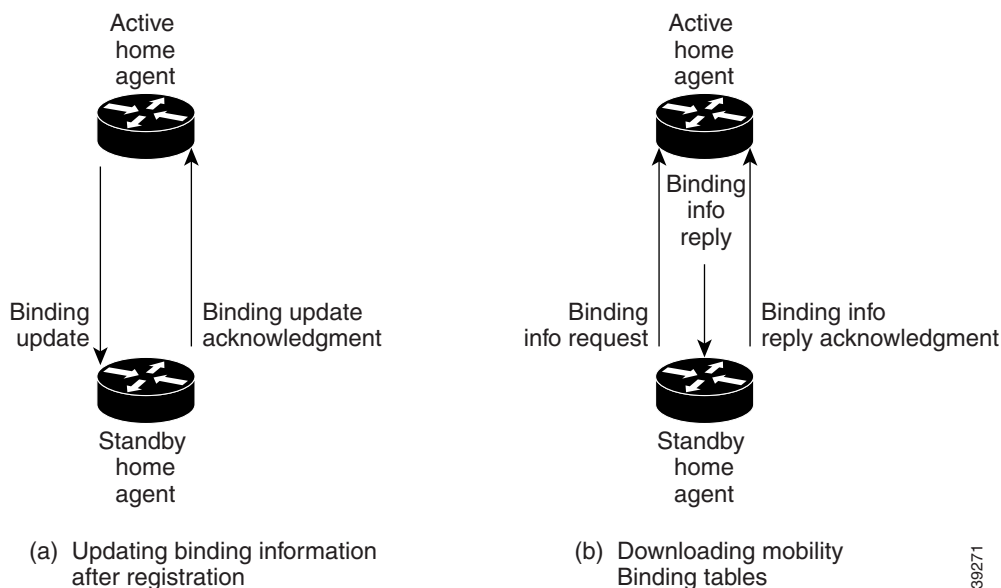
Active home agent

Binding update

Binding update acknowledgment

Standby home agent

(a) Updating binding information after registration

Active home agent

Binding info reply

Binding info request

Binding info reply acknowledgment

Standby home agent

(b) Downloading mobility Binding tables

39271